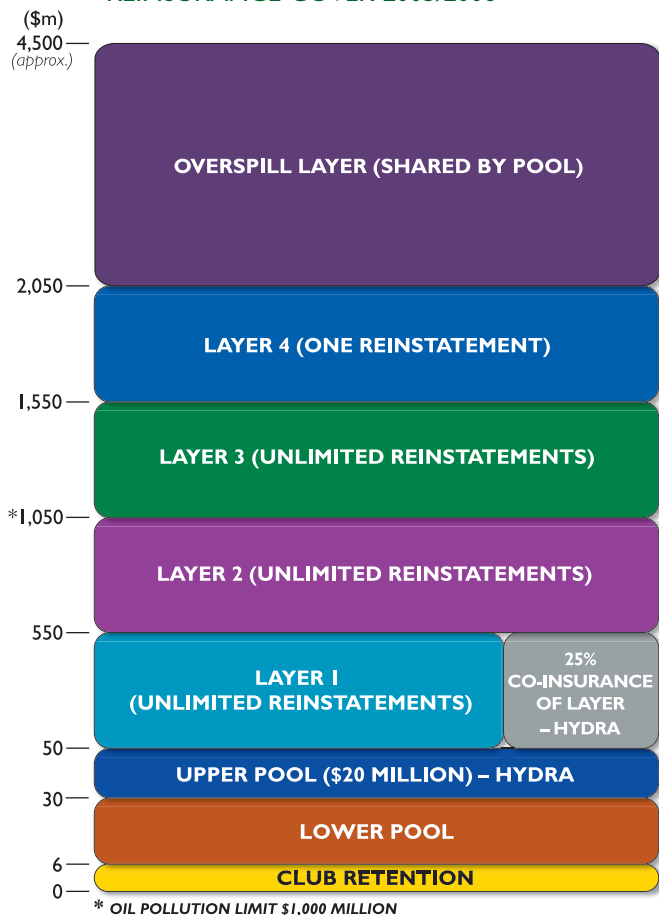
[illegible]

($m)

4,500
(approx.)

OVERSPILL LAYER (SHARED BY POOL)

2,050

LAYER 4 (ONE REINSTATEMENT)

1,550

LAYER 3 (UNLIMITED REINSTATEMENTS)

*1,050

LAYER 2 (UNLIMITED REINSTATEMENTS)

550

LAYER 1
(UNLIMITED REINSTATEMENTS)

25%
CO-INSURANCE
OF LAYER
– HYDRA

50

UPPER POOL ($20 MILLION) – HYDRA

30

LOWER POOL

6

CLUB RETENTION

0

* OIL POLLUTION LIMIT $1,000 MILLION